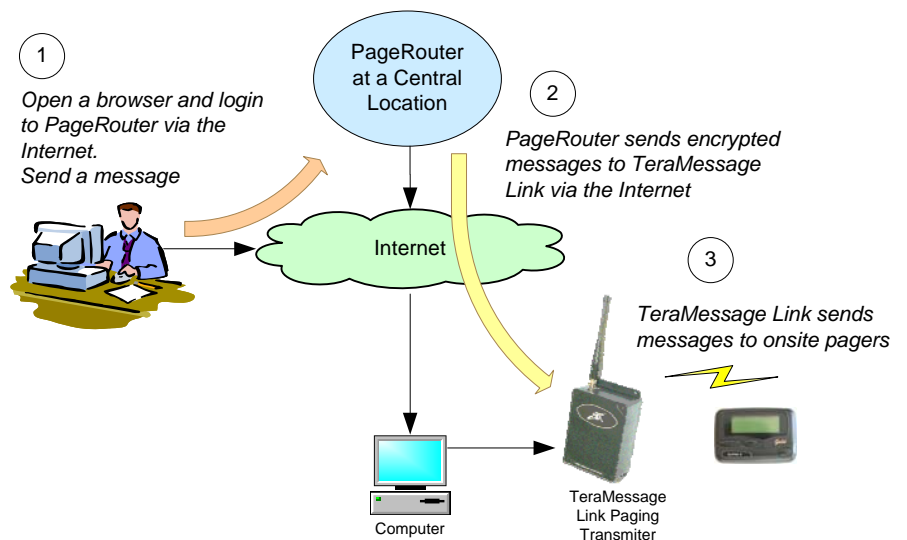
1

Open a browser and login to PageRouter via the Internet.
Send a message

PageRouter at a Central Location

2

PageRouter sends encrypted messages to TeraMessage Link via the Internet

Internet

3

TeraMessage Link sends messages to onsite pagers

Computer

TeraMessage Link Paging Transmiter